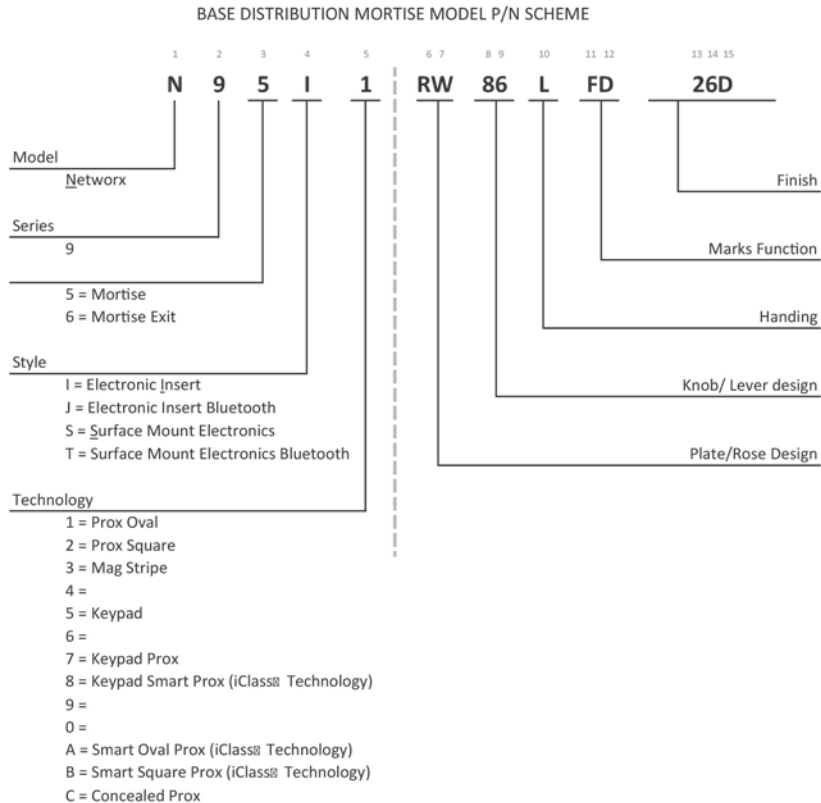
BASE DISTRIBUTION MORTISE MODEL P/N SCHEME

1 2 3 4 5 6 7 8 9 10 11 12 13 14 15

N 9 5 I 1 RW 86 L FD 26D

Model
Networx

Series
9

5 = Mortise
6 = Mortise Exit

Style
I = Electronic Insert
J = Electronic Insert Bluetooth
S = Surface Mount Electronics
T = Surface Mount Electronics Bluetooth

Technology
1 = Prox Oval
2 = Prox Square
3 = Mag Stripe
4 =
5 = Keypad
6 =
7 = Keypad Prox
8 = Keypad Smart Prox (iClass⊠ Technology)
9 =
0 =
A = Smart Oval Prox (iClass⊠ Technology)
B = Smart Square Prox (iClass⊠ Technology)
C = Concealed Prox

Finish

Marks Function

Handing

Knob/ Lever design

Plate/Rose Design